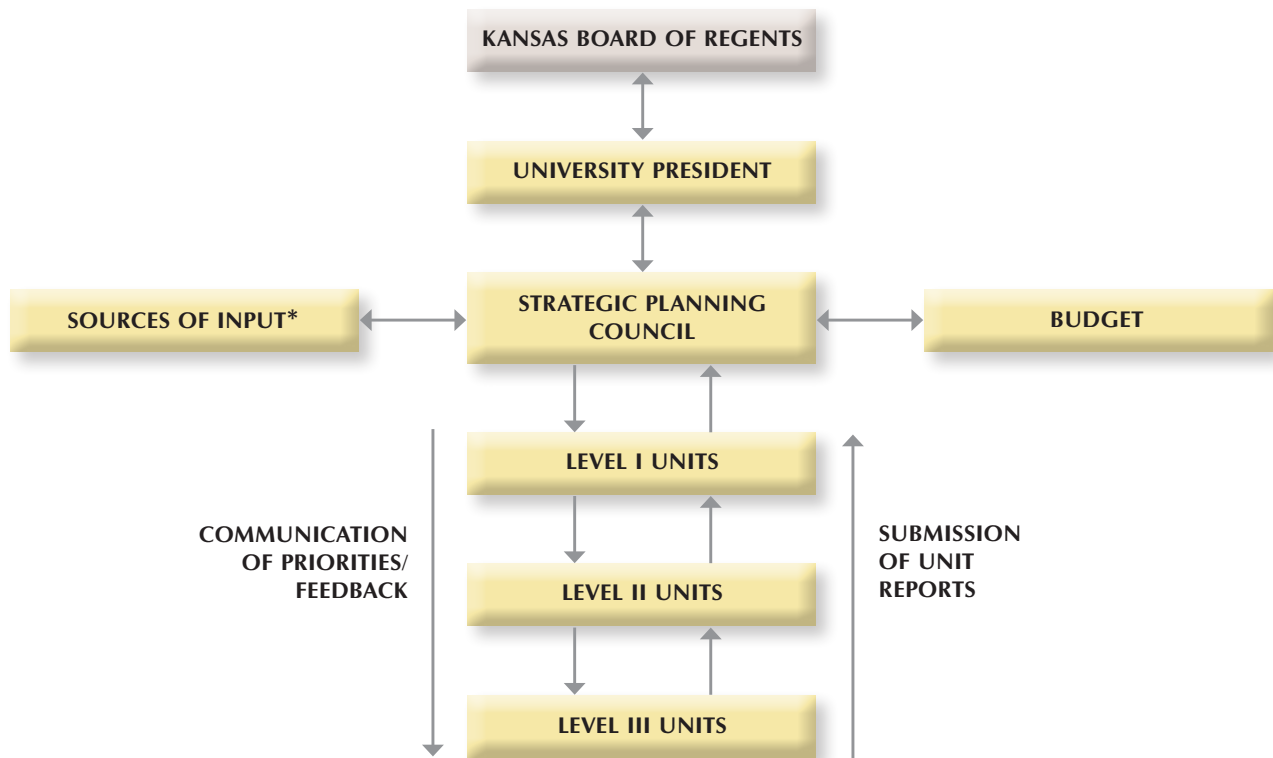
KANSAS BOARD OF REGENTS

UNIVERSITY PRESIDENT

SOURCES OF INPUT*

STRATEGIC PLANNING COUNCIL

BUDGET

LEVEL I UNITS

COMMUNICATION OF PRIORITIES/ FEEDBACK

LEVEL II UNITS

SUBMISSION OF UNIT REPORTS

LEVEL III UNITS